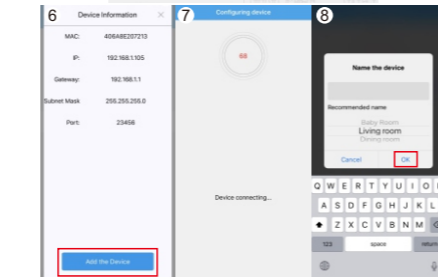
6

Device Information

MAC: 40648E207213

IP: 192.168.1.105

Gateway: 192.168.1.1

Subnet Mask 255.255.255.0

Port: 23456

Add the Device

7

Configuring device

66

Device connecting...

8

Name the device

Recommended name:

Baby Room

Living room

Dining room

Cancel

OK

Q W E R T Y U I O P

A S D F G H J K L

Z X C V B N M

123

space

return